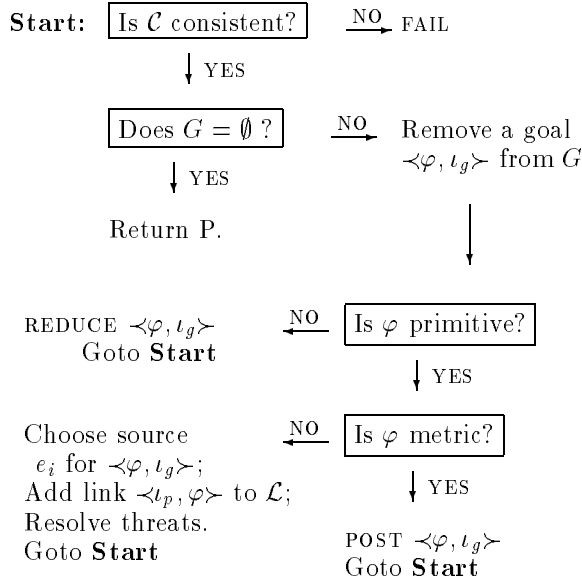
**Start:** Is $\mathcal{C}$ consistent? NO FAIL

YES

Does $G = \emptyset$ ? NO Remove a goal $\prec\varphi, \iota_g\succ$ from $G$

YES

Return P.

REDUCE $\prec\varphi, \iota_g\succ$ Goto **Start** NO Is $\varphi$ primitive?

YES

Choose source $e_i$ for $\prec\varphi, \iota_g\succ$; Add link $\prec\iota_p, \varphi\succ$ to $\mathcal{L}$; Resolve threats. Goto **Start** NO Is $\varphi$ metric?

YES

POST $\prec\varphi, \iota_g\succ$ Goto **Start**